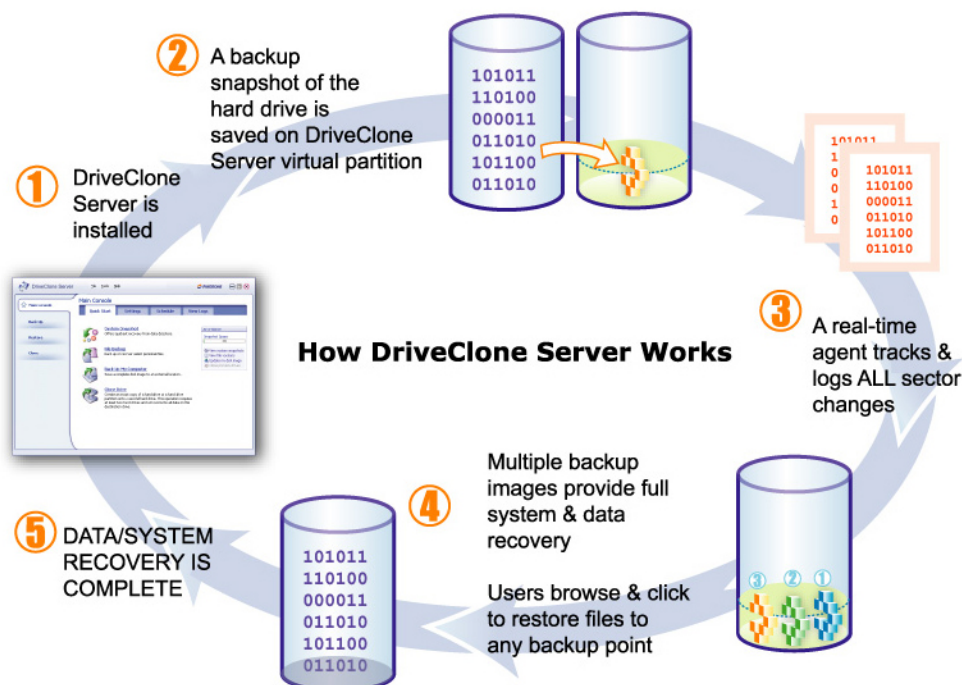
2 A backup snapshot of the hard drive is saved on DriveClone Server virtual partition

101011
110100
000011
011010
101100
011010

1 DriveClone Server is installed

101011
1
0
0
1
0

101011
110100
000011
011010
101100
011010

DriveClone Server

Main Console

Quick Start

How DriveClone Server Works

3 A real-time agent tracks & logs ALL sector changes

Multiple backup images provide full system & data recovery

Users browse & click to restore files to any backup point

4

5 DATA/SYSTEM RECOVERY IS COMPLETE

101011
110100
000011
011010
101100
011010

3 2 1